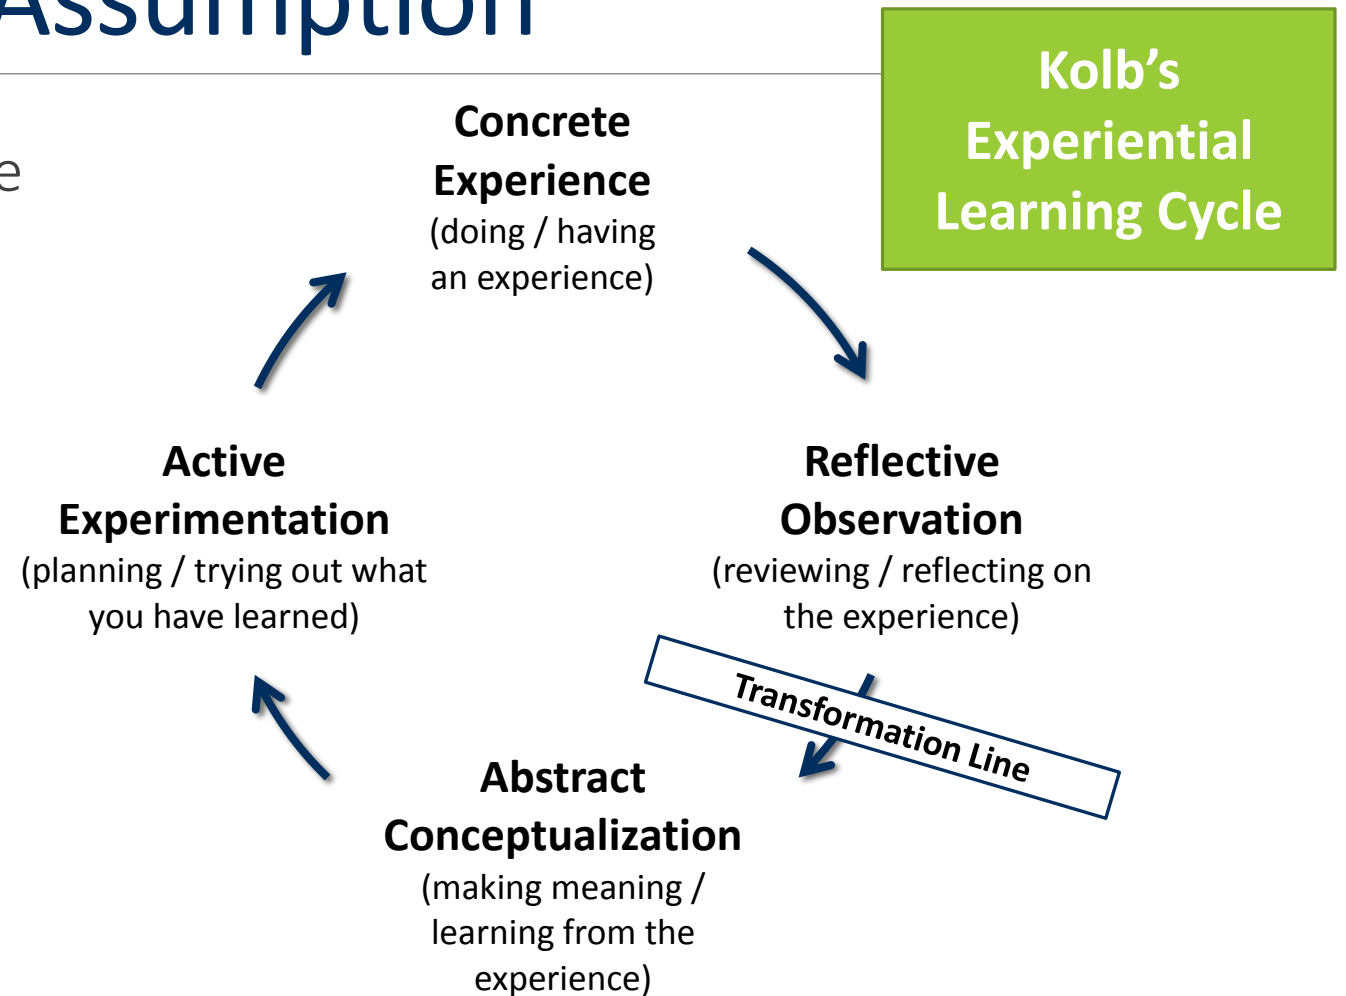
Assumption

e

Kolb's Experiential Learning Cycle

Concrete Experience
(doing / having an experience)

Reflective Observation
(reviewing / reflecting on the experience)

Transformation Line

Abstract Conceptualization
(making meaning / learning from the experience)

Active Experimentation
(planning / trying out what you have learned)